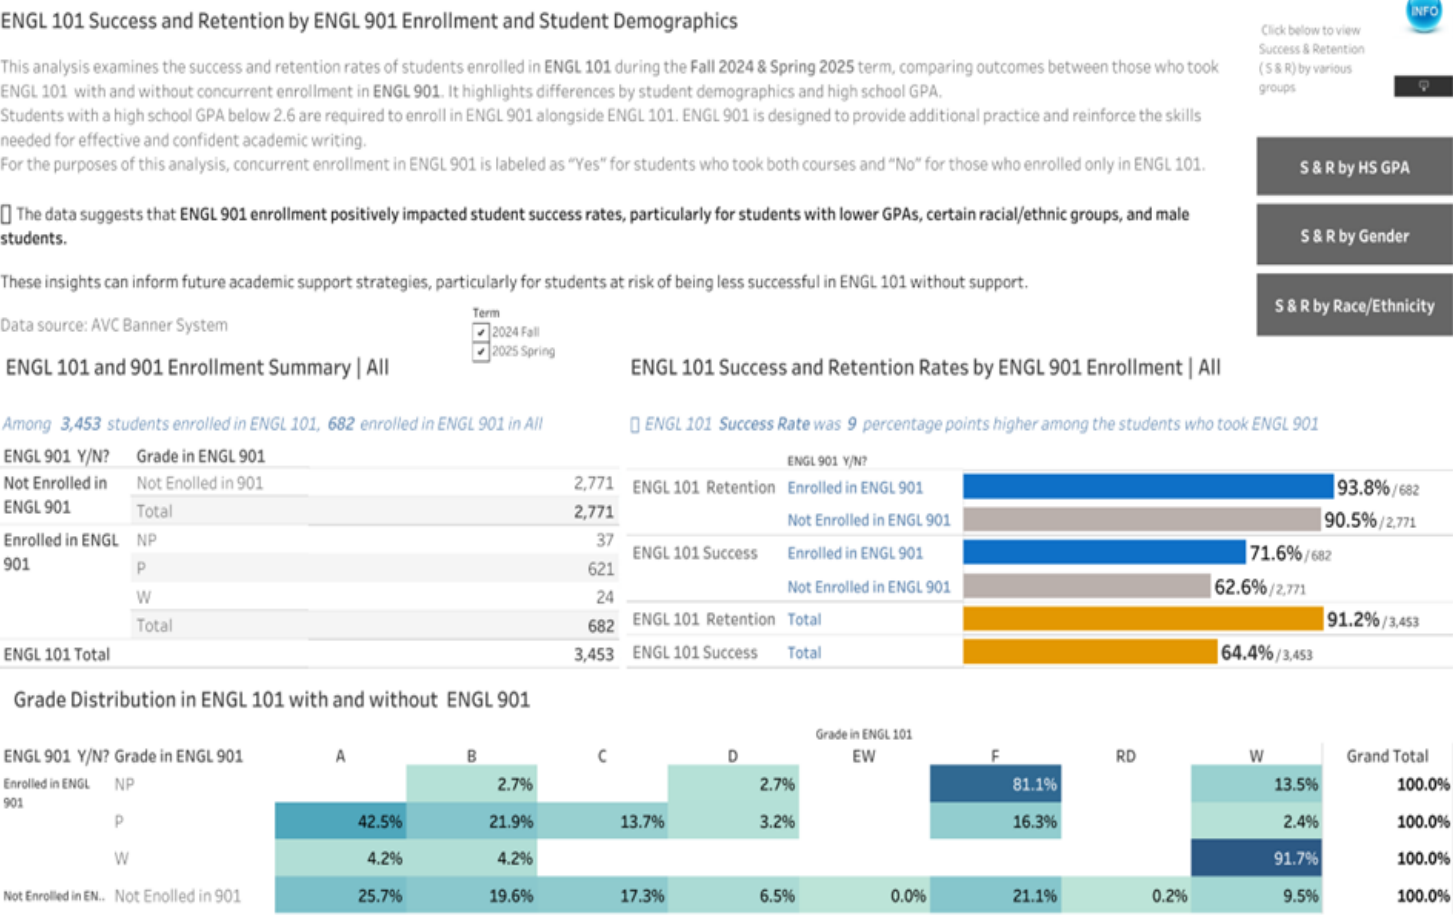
ENGL 101 Success and Retention by ENGL 901 Enrollment and Student Demographics

This analysis examines the success and retention rates of students enrolled in ENGL 101 during the Fall 2024 & Spring 2025 term, comparing outcomes between those who took ENGL 101 with and without concurrent enrollment in ENGL 901. It highlights differences by student demographics and high school GPA.
Students with a high school GPA below 2.6 are required to enroll in ENGL 901 alongside ENGL 101. ENGL 901 is designed to provide additional practice and reinforce the skills needed for effective and confident academic writing.
For the purposes of this analysis, concurrent enrollment in ENGL 901 is labeled as "Yes" for students who took both courses and "No" for those who enrolled only in ENGL 101.

The data suggests that ENGL 901 enrollment positively impacted student success rates, particularly for students with lower GPAs, certain racial/ethnic groups, and male students.

These insights can inform future academic support strategies, particularly for students at risk of being less successful in ENGL 101 without support.

Data source: AVC Banner System

Term
2024 Fall
2025 Spring

INFO
Click below to view Success & Retention (S & R) by various groups

S & R by HS GPA
S & R by Gender
S & R by Race/Ethnicity

ENGL 101 and 901 Enrollment Summary | All

Among 3,453 students enrolled in ENGL 101, 682 enrolled in ENGL 901 in All

| ENGL 901 Y/N? | Grade in ENGL 901 | |
|---|---|---|
| Not Enrolled in ENGL 901 | Not Enolled in 901 | 2,771 |
| | Total | 2,771 |
| Enrolled in ENGL 901 | NP | 37 |
| | P | 621 |
| | W | 24 |
| | Total | 682 |
| ENGL 101 Total | | 3,453 |

ENGL 101 Success and Retention Rates by ENGL 901 Enrollment | All

ENGL 101 Success Rate was 9 percentage points higher among the students who took ENGL 901

ENGL 901 Y/N?

| | | |
|---|---|---|
| ENGL 101 Retention | Enrolled in ENGL 901 | 93.8% / 682 |
| | Not Enrolled in ENGL 901 | 90.5% / 2,771 |
| ENGL 101 Success | Enrolled in ENGL 901 | 71.6% / 682 |
| | Not Enrolled in ENGL 901 | 62.6% / 2,771 |
| ENGL 101 Retention | Total | 91.2% / 3,453 |
| ENGL 101 Success | Total | 64.4% / 3,453 |

Grade Distribution in ENGL 101 with and without ENGL 901

Grade in ENGL 101

| ENGL 901 Y/N? | Grade in ENGL 901 | A | B | C | D | EW | F | RD | W | Grand Total |
|---|---|---|---|---|---|---|---|---|---|---|
| Enrolled in ENGL 901 | NP | | 2.7% | | 2.7% | | 81.1% | | 13.5% | 100.0% |
| | P | 42.5% | 21.9% | 13.7% | 3.2% | | 16.3% | | 2.4% | 100.0% |
| | W | 4.2% | 4.2% | | | | | | 91.7% | 100.0% |
| Not Enrolled in EN.. | Not Enolled in 901 | 25.7% | 19.6% | 17.3% | 6.5% | 0.0% | 21.1% | 0.2% | 9.5% | 100.0% |